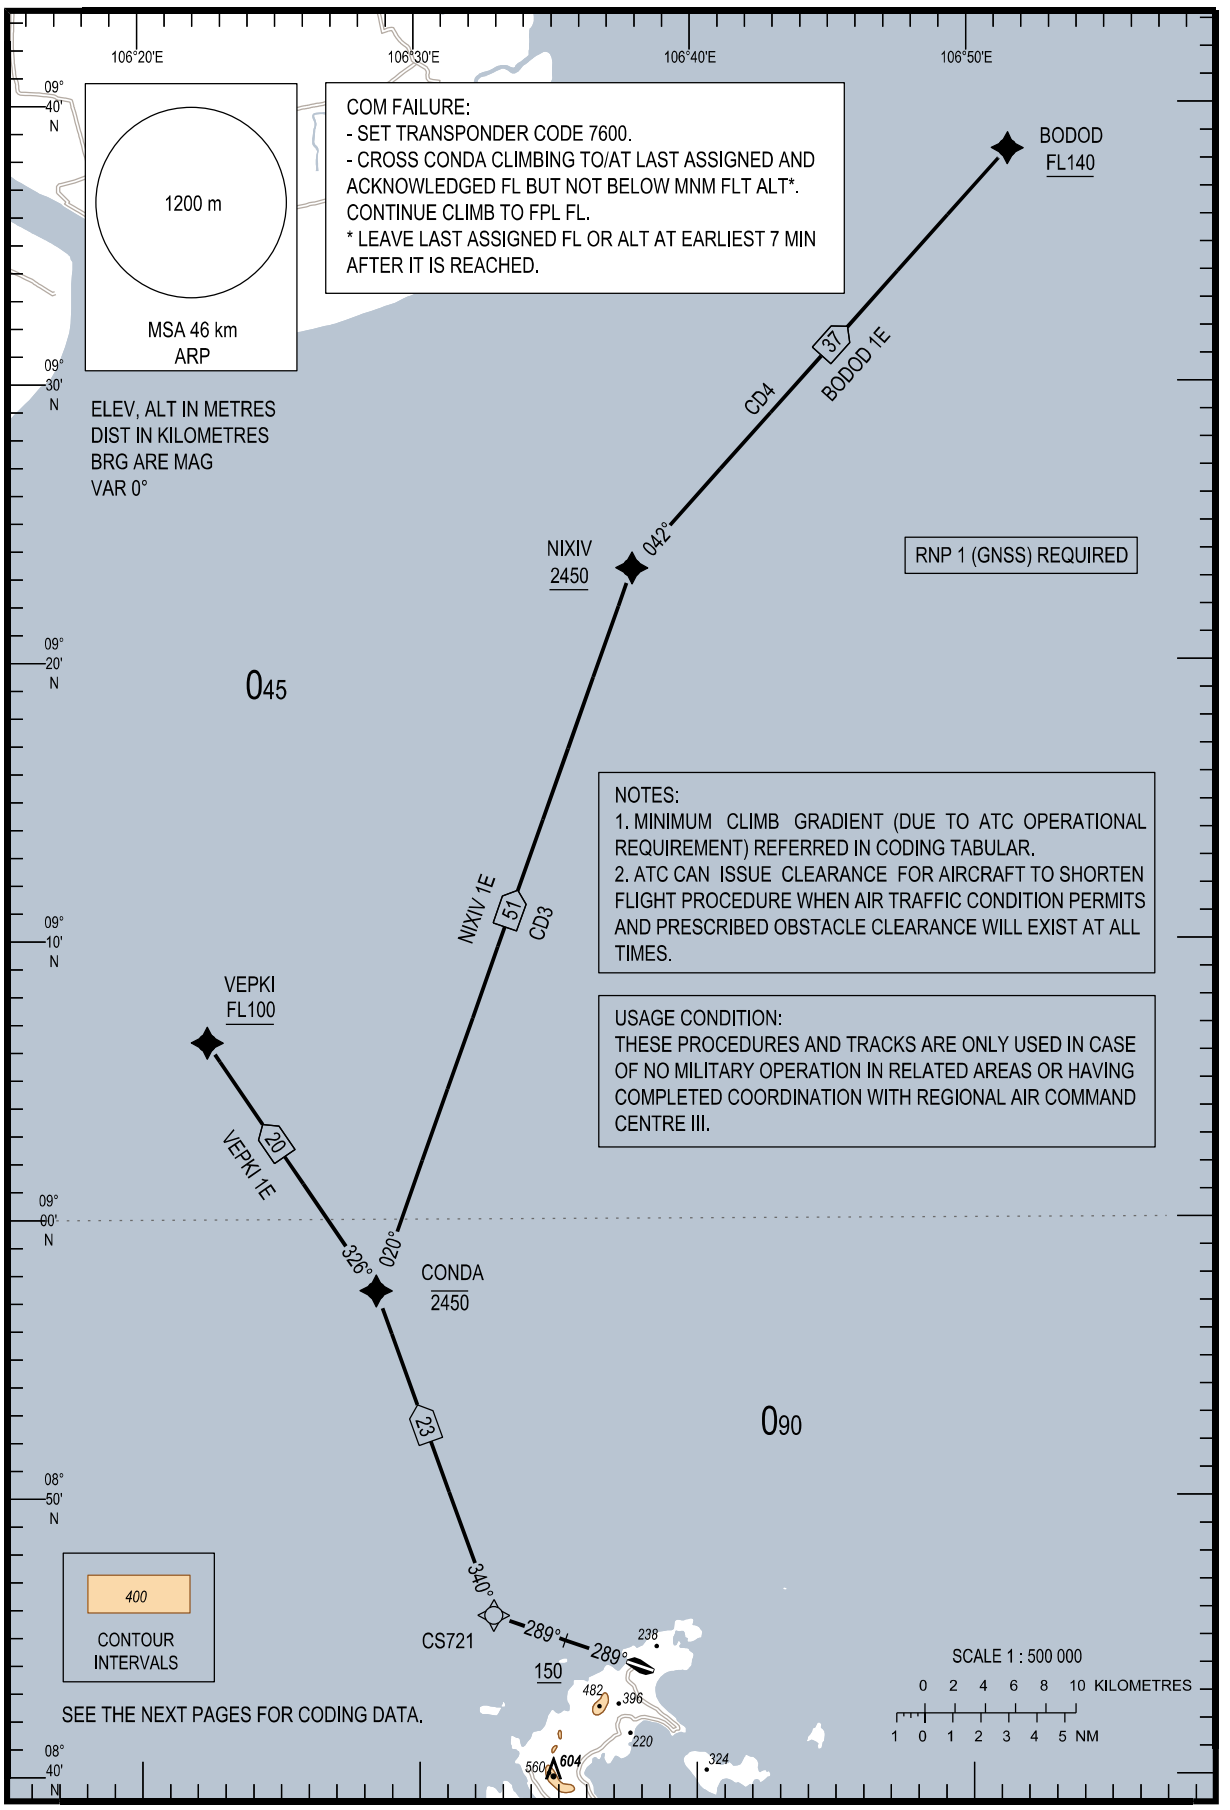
106°20'E
106°30'E
106°40'E
106°50'E

09° 40' N

1200 m

MSA 46 km
ARP

COM FAILURE:
- SET TRANSPONDER CODE 7600.
- CROSS CONDA CLIMBING TO/AT LAST ASSIGNED AND ACKNOWLEDGED FL BUT NOT BELOW MNM FLT ALT*. CONTINUE CLIMB TO FPL FL.
* LEAVE LAST ASSIGNED FL OR ALT AT EARLIEST 7 MIN AFTER IT IS REACHED.

BODOD
FL140

37
BODOD 1E
CD4

09° 30' N

ELEV, ALT IN METRES
DIST IN KILOMETRES
BRG ARE MAG
VAR 0°

NIXIV
2450

042°

RNP 1 (GNSS) REQUIRED

09° 20' N

045

NOTES:
1. MINIMUM CLIMB GRADIENT (DUE TO ATC OPERATIONAL REQUIREMENT) REFERRED IN CODING TABULAR.
2. ATC CAN ISSUE CLEARANCE FOR AIRCRAFT TO SHORTEN FLIGHT PROCEDURE WHEN AIR TRAFFIC CONDITION PERMITS AND PRESCRIBED OBSTACLE CLEARANCE WILL EXIST AT ALL TIMES.

NIXIV 1E
51
CD3

09° 10' N

USAGE CONDITION:
THESE PROCEDURES AND TRACKS ARE ONLY USED IN CASE OF NO MILITARY OPERATION IN RELATED AREAS OR HAVING COMPLETED COORDINATION WITH REGIONAL AIR COMMAND CENTRE III.

VEPKI
FL100

20
VEPKI 1E

09° 00' N

326°
020°

CONDA
2450

23

090

08° 50' N

340°

400
CONTOUR INTERVALS

CS721
150

289°
289°

238
482
396
220
560
604
324

SCALE 1 : 500 000
0 2 4 6 8 10 KILOMETRES
1 0 1 2 3 4 5 NM

SEE THE NEXT PAGES FOR CODING DATA.

08° 40' N